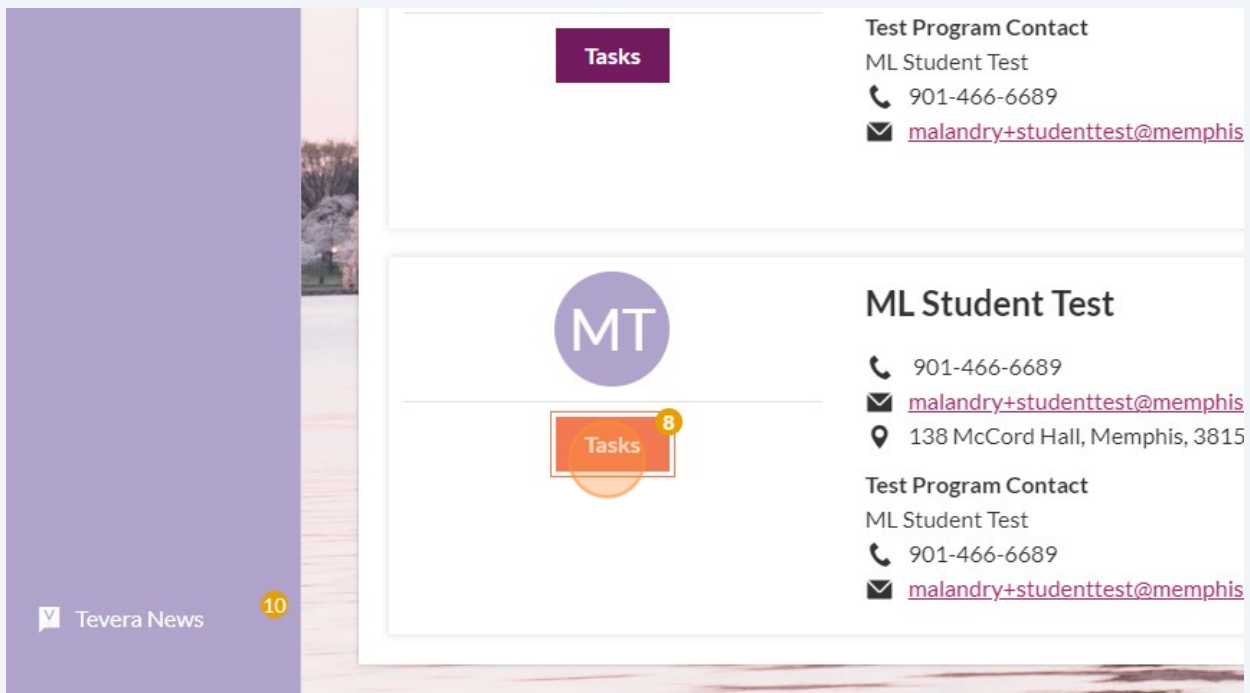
Tasks

Test Program Contact
ML Student Test
901-466-6689
malandry+studenttest@memphis

MT

Tasks 8

ML Student Test
901-466-6689
malandry+studenttest@memphis
138 McCord Hall, Memphis, 3815

Test Program Contact
ML Student Test
901-466-6689
malandry+studenttest@memphis

Tevera News 10